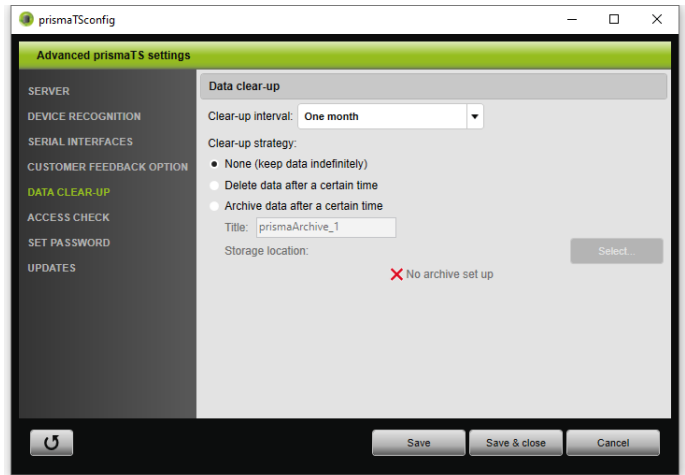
prismaTSconfig

Advanced prismaTS settings

SERVER
DEVICE RECOGNITION
SERIAL INTERFACES
CUSTOMER FEEDBACK OPTION
DATA CLEAR-UP
ACCESS CHECK
SET PASSWORD
UPDATES

Data clear-up

Clear-up interval: One month

Clear-up strategy:
None (keep data indefinitely)
Delete data after a certain time
Archive data after a certain time

Title: prismaArchive_1
Storage location:
Select...

No archive set up

Save
Save & close
Cancel